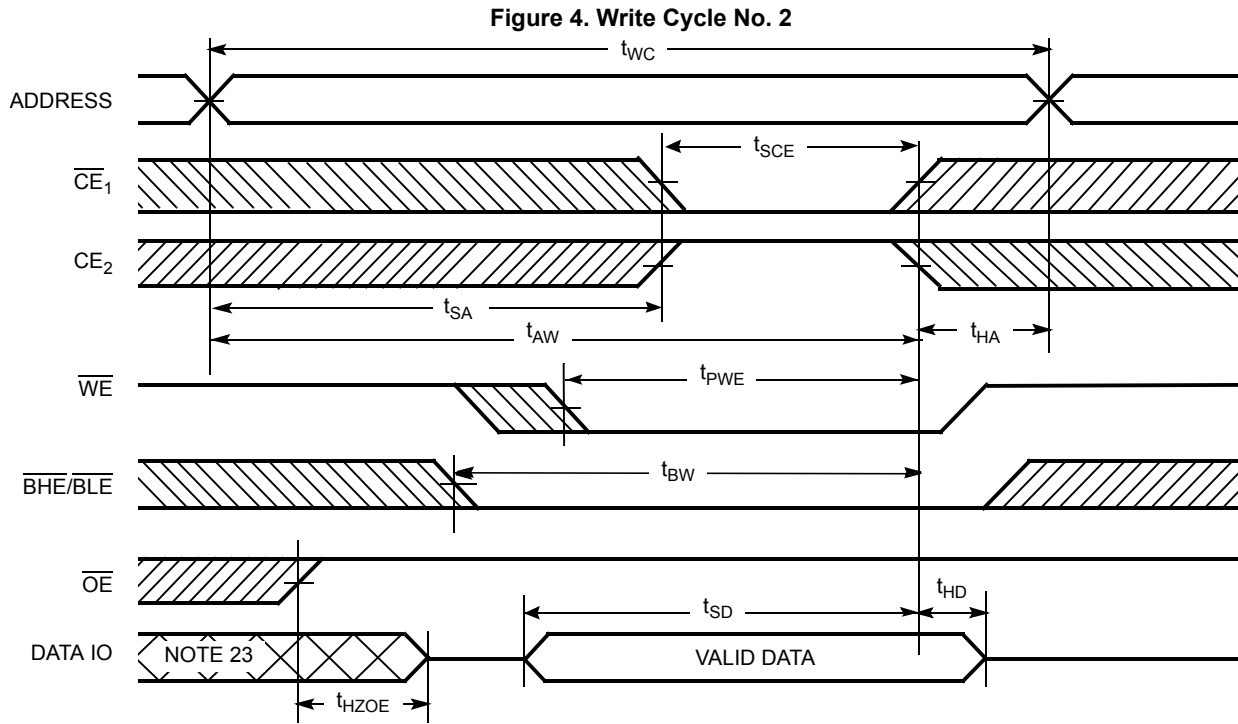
Figure 4. Write Cycle No. 2

$t_{WC}$

ADDRESS

$\overline{CE}_1$

$t_{SCE}$

$CE_2$

$t_{SA}$

$t_{AW}$

$t_{HA}$

$\overline{WE}$

$t_{PWE}$

$\overline{BHE}/\overline{BLE}$

$t_{BW}$

$\overline{OE}$

$t_{SD}$

$t_{HD}$

DATA IO

NOTE 23

VALID DATA

$t_{HZOE}$